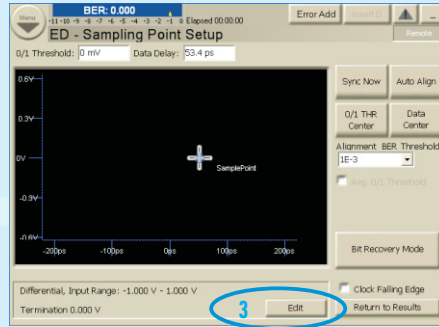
Menu

BER: 0.000

-11 -10 -9 -8 -7 -6 -5 -4 -3 -2 -1 0 Elapsed 00:00:00

Error Add

Insert E

Remote

ED - Sampling Point Setup

0/1 Threshold: 0 mV

Data Delay: 53.4 ps

0.6V

0.3V

0V

-0.3V

-0.6V

SamplePoint

-200ps

-100ps

0ps

100ps

200ps

Sync Now

Auto Align

0/1 THR Center

Data Center

Alignment BER Threshold

1E-3

Avg. 0/1 Threshold

Bit Recovery Mode

Differential, Input Range: -1.000 V - 1.000 V

Termination 0.000 V

3

Edit

Clock Falling Edge

Return to Results